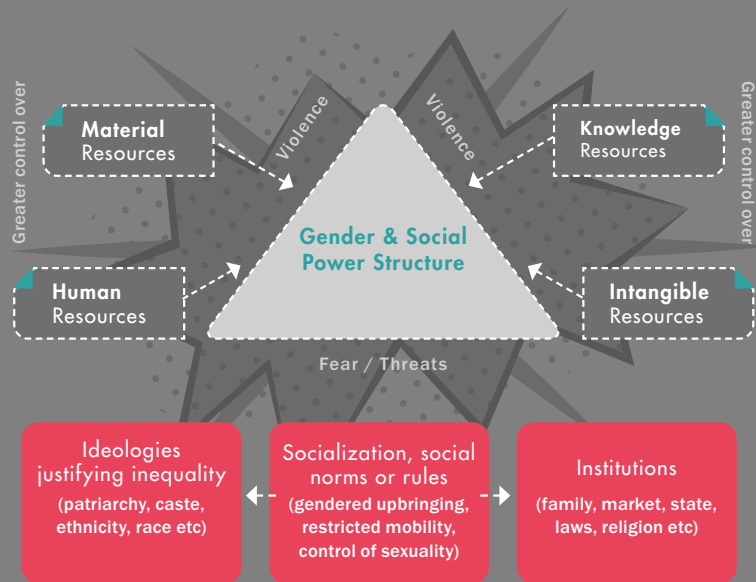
Greater control over

Material Resources

Violence

Violence

Knowledge Resources

Greater control over

Gender & Social Power Structure

Human Resources

Intangible Resources

Fear / Threats

Ideologies justifying inequality (patriarchy, caste, ethnicity, race etc)

Socialization, social norms or rules (gendered upbringing, restricted mobility, control of sexuality)

Institutions (family, market, state, laws, religion etc)